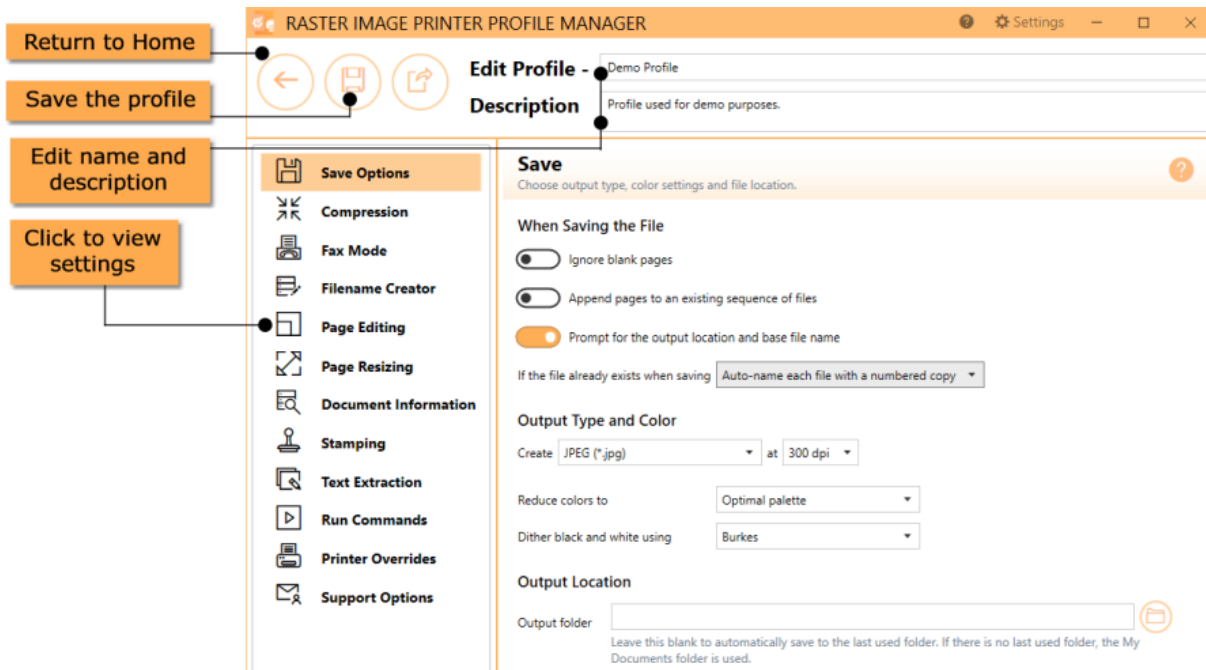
Return to Home

Save the profile

Edit name and description

Click to view settings

RASTER IMAGE PRINTER PROFILE MANAGER

Settings

Edit Profile -

Demo Profile

Description

Profile used for demo purposes.

Save Options

Compression

Fax Mode

Filename Creator

Page Editing

Page Resizing

Document Information

Stamping

Text Extraction

Run Commands

Printer Overrides

Support Options

Save

Choose output type, color settings and file location.

When Saving the File

Ignore blank pages

Append pages to an existing sequence of files

Prompt for the output location and base file name

If the file already exists when saving | Auto-name each file with a numbered copy

Output Type and Color

Create | JPEG (*.jpg) | at | 300 dpi

Reduce colors to | Optimal palette

Dither black and white using | Burkes

Output Location

Output folder

Leave this blank to automatically save to the last used folder. If there is no last used folder, the My Documents folder is used.